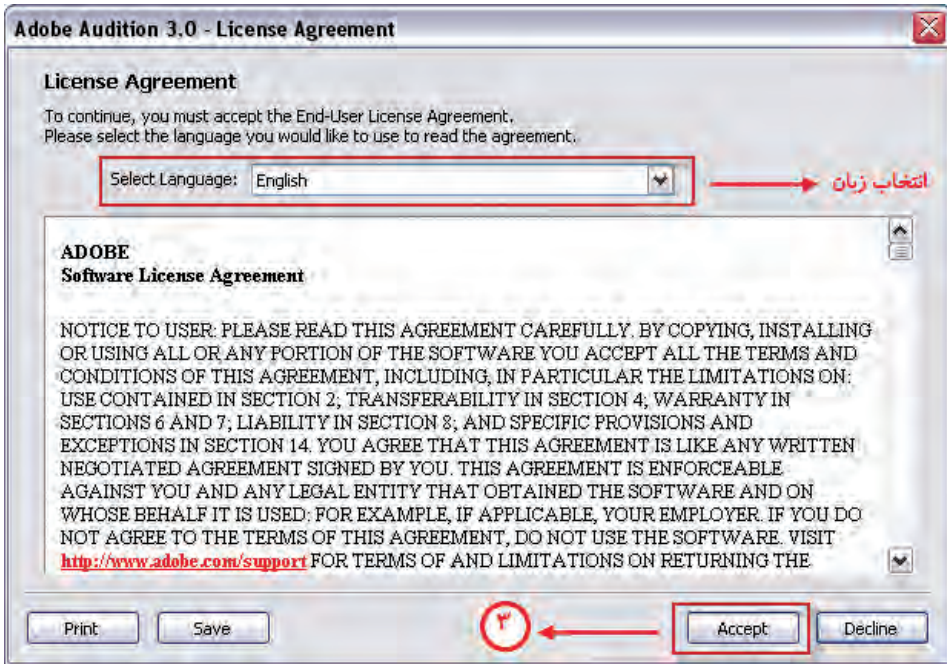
Adobe Audition 3.0 - License Agreement

License Agreement

To continue, you must accept the End-User License Agreement.
Please select the language you would like to use to read the agreement.

Select Language: English

انتخاب زبان

ADOBE
Software License Agreement

NOTICE TO USER: PLEASE READ THIS AGREEMENT CAREFULLY. BY COPYING, INSTALLING OR USING ALL OR ANY PORTION OF THE SOFTWARE YOU ACCEPT ALL THE TERMS AND CONDITIONS OF THIS AGREEMENT, INCLUDING, IN PARTICULAR THE LIMITATIONS ON: USE CONTAINED IN SECTION 2; TRANSFERABILITY IN SECTION 4; WARRANTY IN SECTIONS 6 AND 7; LIABILITY IN SECTION 8; AND SPECIFIC PROVISIONS AND EXCEPTIONS IN SECTION 14. YOU AGREE THAT THIS AGREEMENT IS LIKE ANY WRITTEN NEGOTIATED AGREEMENT SIGNED BY YOU. THIS AGREEMENT IS ENFORCEABLE AGAINST YOU AND ANY LEGAL ENTITY THAT OBTAINED THE SOFTWARE AND ON WHOSE BEHALF IT IS USED: FOR EXAMPLE, IF APPLICABLE, YOUR EMPLOYER. IF YOU DO NOT AGREE TO THE TERMS OF THIS AGREEMENT, DO NOT USE THE SOFTWARE. VISIT http://www.adobe.com/support FOR TERMS OF AND LIMITATIONS ON RETURNING THE

Print Save ۳ Accept Decline